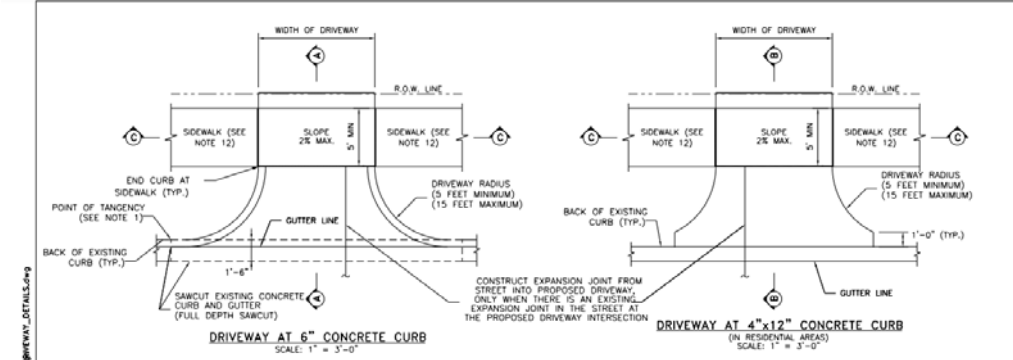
WIDTH OF DRIVEWAY

A

R.O.W. LINE

C

SIDEWALK (SEE NOTE 12)

SLOPE 2% MAX.

5' MIN

SIDEWALK (SEE NOTE 12)

C

END CURB AT SIDEWALK (TYP.)

DRIVEWAY RADIUS (5 FEET MINIMUM) (15 FEET MAXIMUM)

POINT OF TANGENCY (SEE NOTE 1)

GUTTER LINE

BACK OF EXISTING CURB (TYP.)

1'-6"

A

SAWCUT EXISTING CONCRETE CURB AND GUTTER (FULL DEPTH SAWCUT)

DRIVEWAY AT 6" CONCRETE CURB
SCALE: 1" = 3'-0"

CONSTRUCT EXPANSION JOINT FROM STREET INTO PROPOSED DRIVEWAY, ONLY WHEN THERE IS AN EXISTING EXPANSION JOINT IN THE STREET AT THE PROPOSED DRIVEWAY INTERSECTION

WIDTH OF DRIVEWAY

B

R.O.W. LINE

C

SIDEWALK (SEE NOTE 12)

SLOPE 2% MAX.

5' MIN

SIDEWALK (SEE NOTE 12)

C

DRIVEWAY RADIUS (5 FEET MINIMUM) (15 FEET MAXIMUM)

BACK OF EXISTING CURB (TYP.)

1'-0" (TYP.)

B

GUTTER LINE

DRIVEWAY AT 4"x12" CONCRETE CURB
(IN RESIDENTIAL AREAS)
SCALE: 1" = 3'-0"

DRIVEWAY_DETAILS.dwg